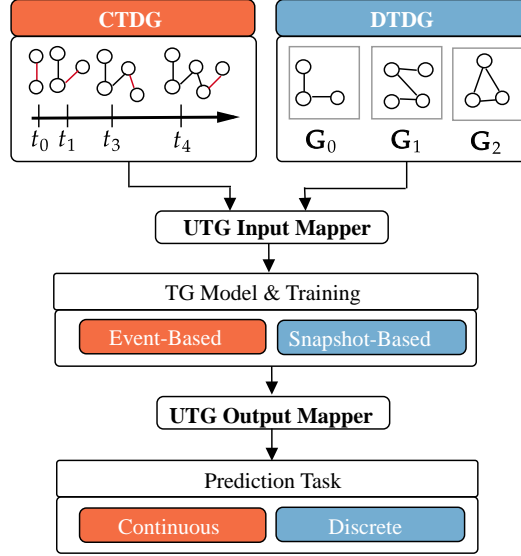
CTDG

DTDG

$t_0$ $t_1$ $t_3$ $t_4$

$\mathbf{G}_0$ $\mathbf{G}_1$ $\mathbf{G}_2$

UTG Input Mapper

TG Model & Training

Event-Based

Snapshot-Based

UTG Output Mapper

Prediction Task

Continuous

Discrete